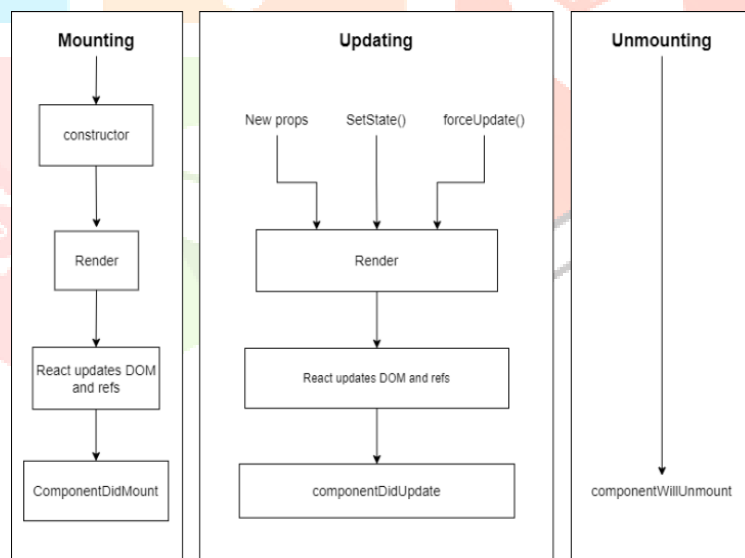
Mounting

constructor

Render

React updates DOM and refs

ComponentDidMount

Updating

New props

SetState()

forceUpdate()

Render

React updates DOM and refs

componentDidUpdate

Unmounting

componentWillUnmount